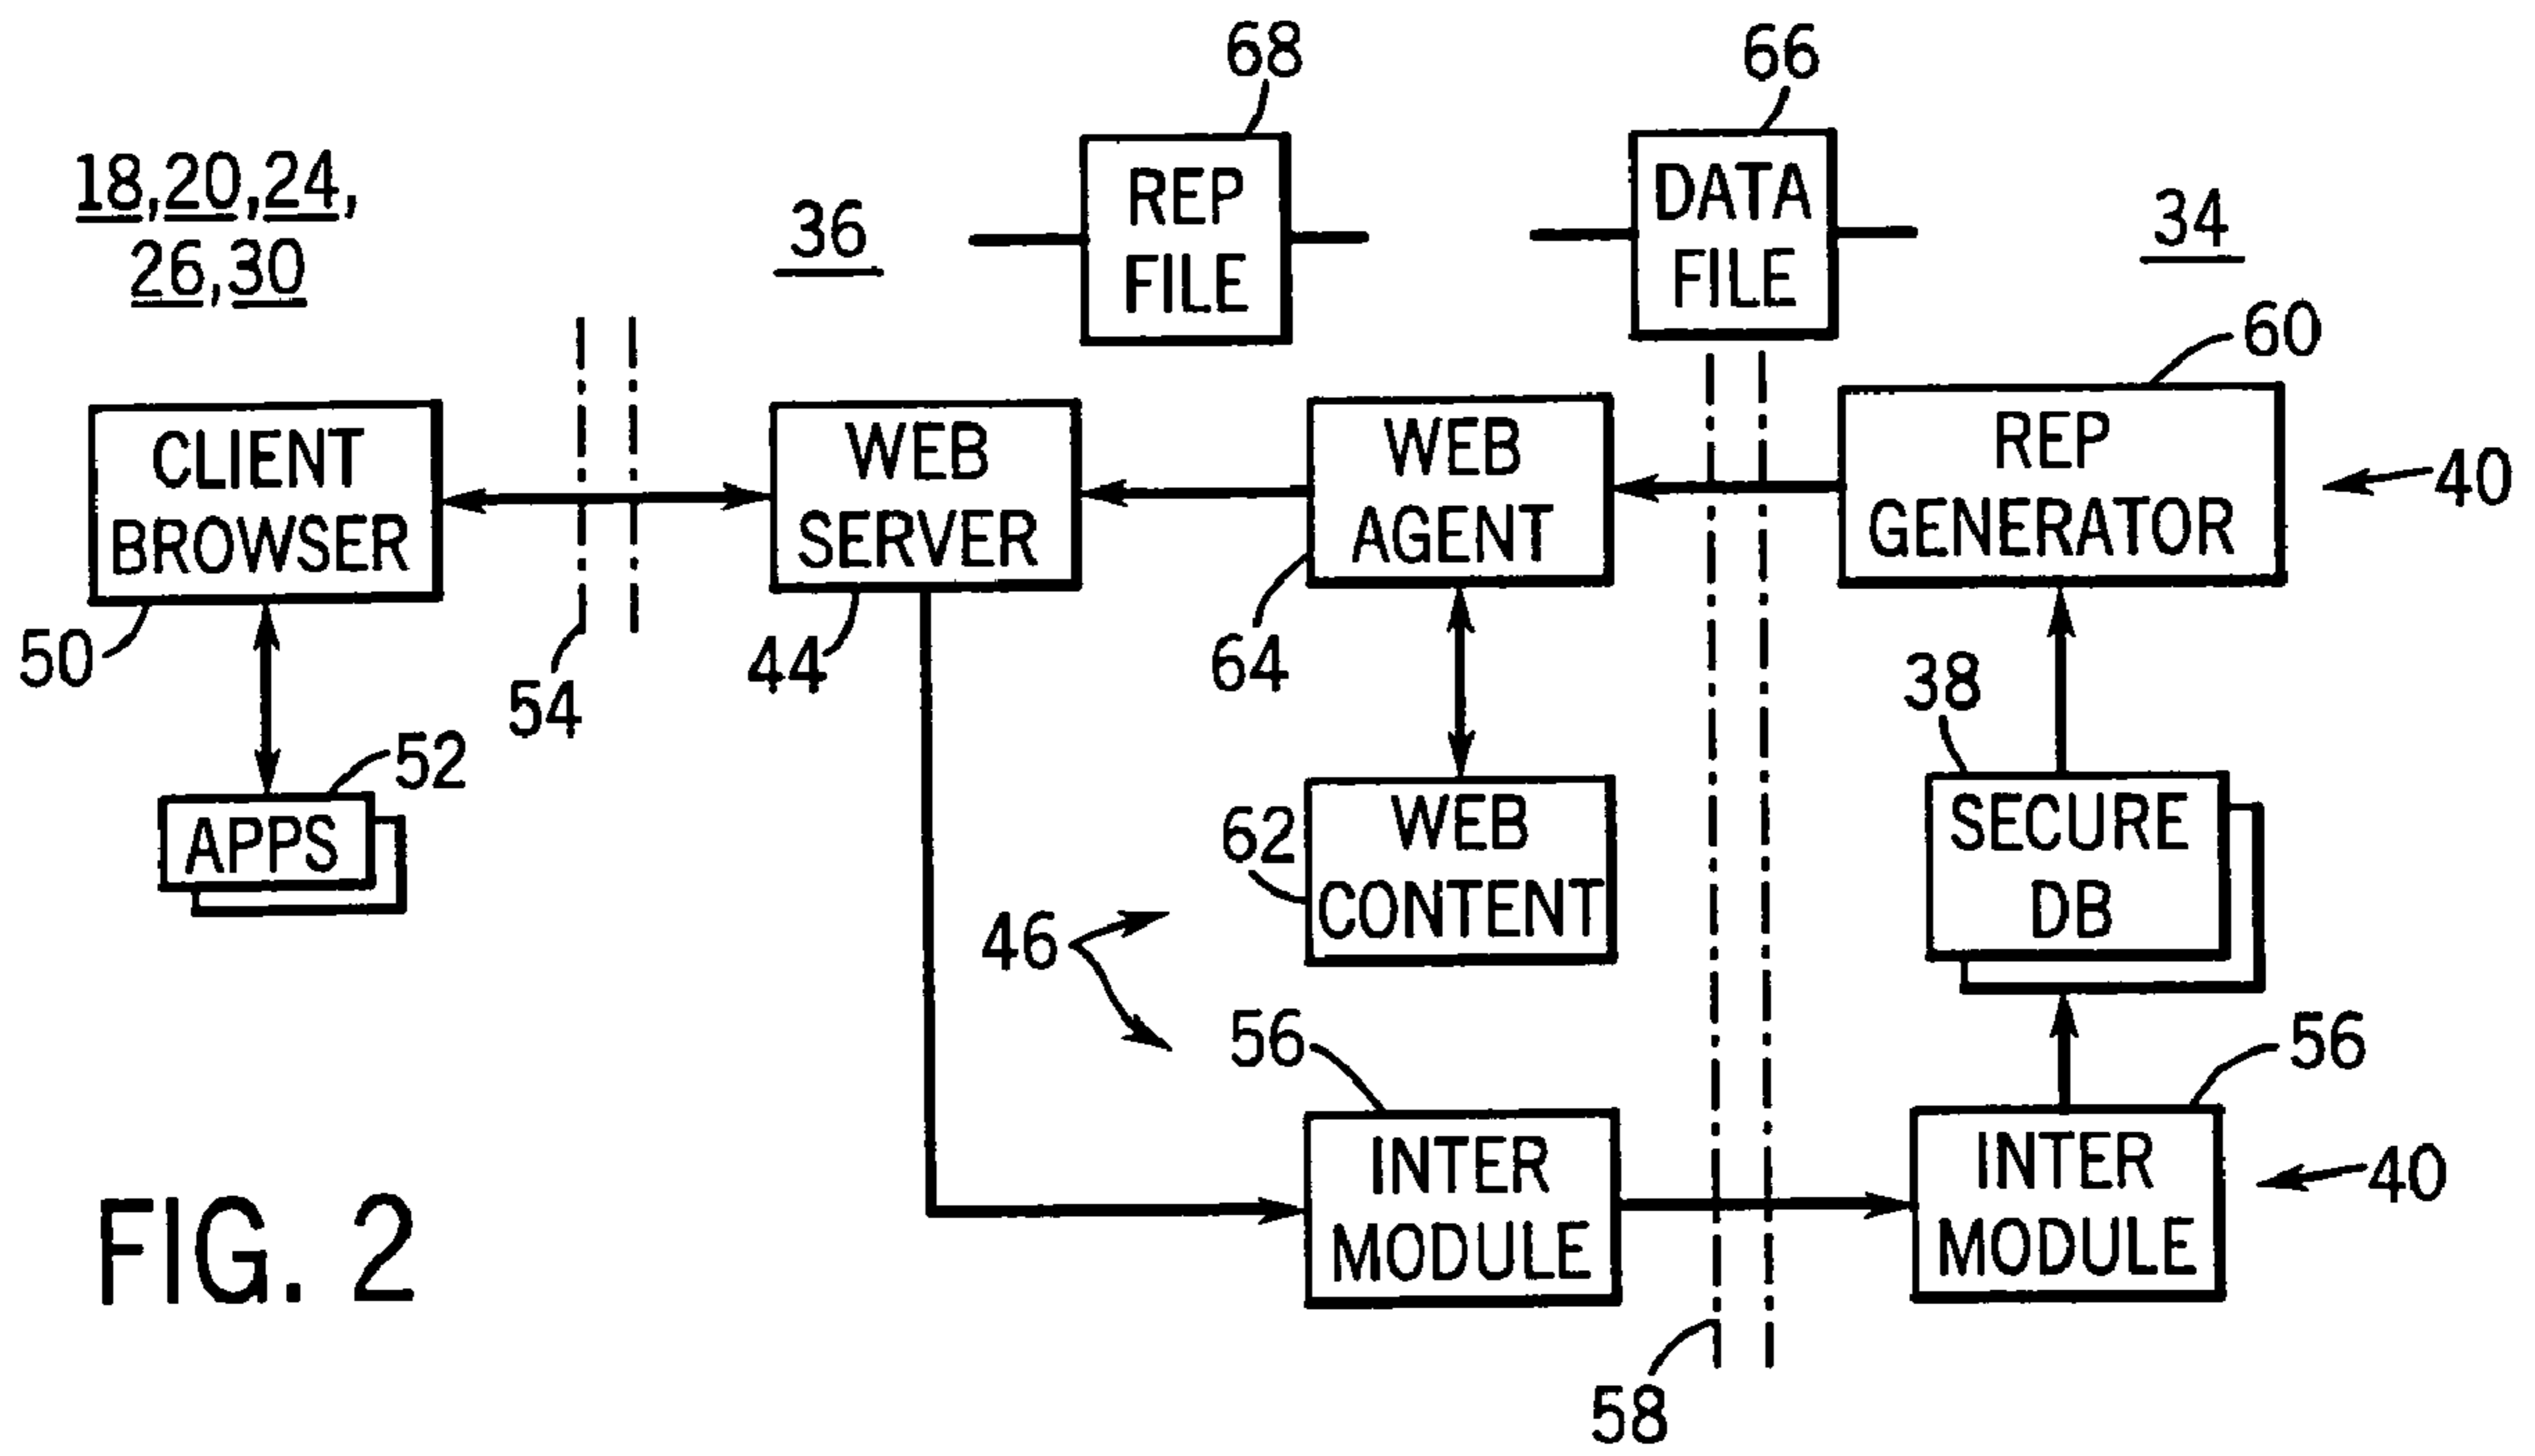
68

66

18,20,24,
26,30

36

REP FILE

DATA FILE

34

60

CLIENT BROWSER

WEB SERVER

WEB AGENT

REP GENERATOR

40

50

54

44

64

38

52

APPS

62

WEB CONTENT

SECURE DB

46

56

56

INTER MODULE

INTER MODULE

40

FIG. 2

58